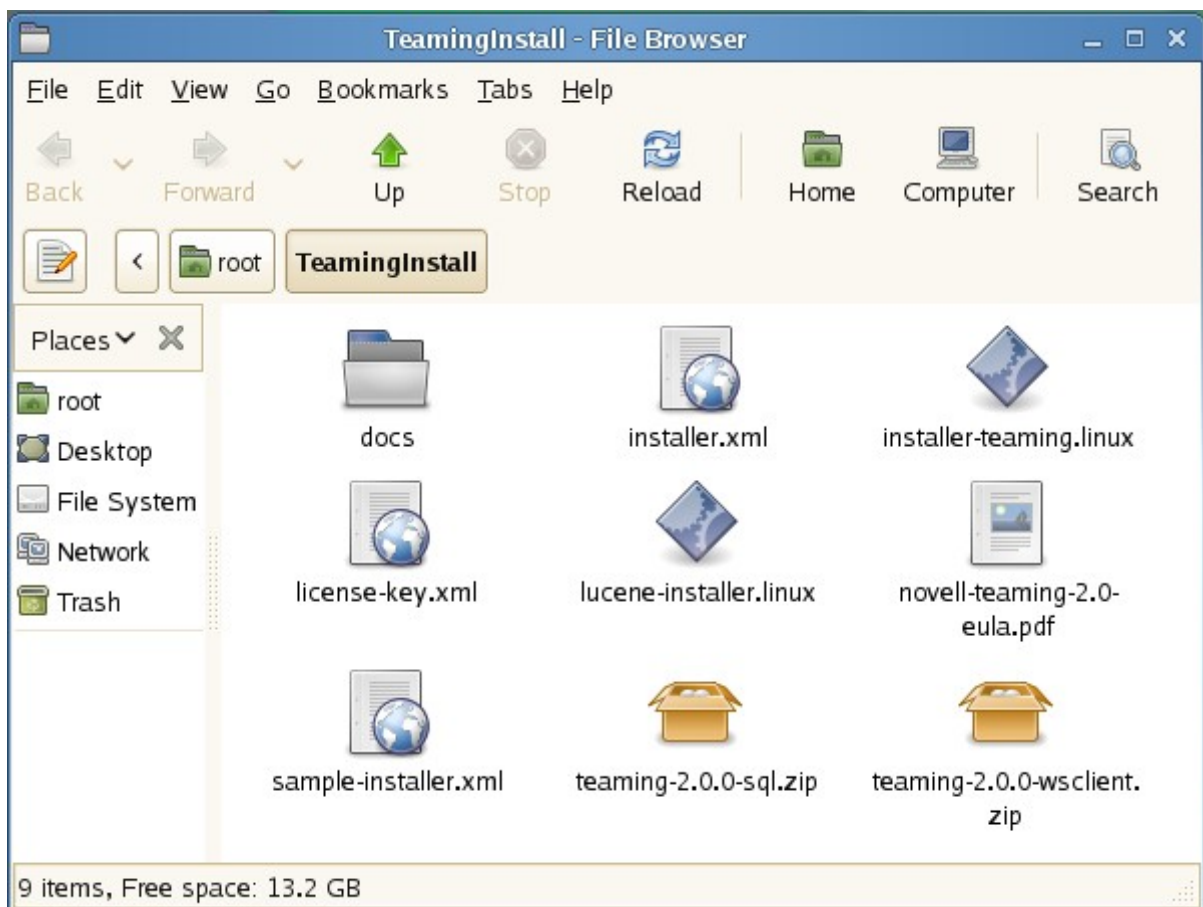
TeamingInstall - File Browser

File Edit View Go Bookmarks Tabs Help

Back Forward Up Stop Reload Home Computer Search

< root TeamingInstall

Places

root
Desktop
File System
Network
Trash

docs
installer.xml
installer-teaming.linux
license-key.xml
lucene-installer.linux
novell-teaming-2.0-eula.pdf
sample-installer.xml
teaming-2.0.0-sql.zip
teaming-2.0.0-wsclient.zip

9 items, Free space: 13.2 GB